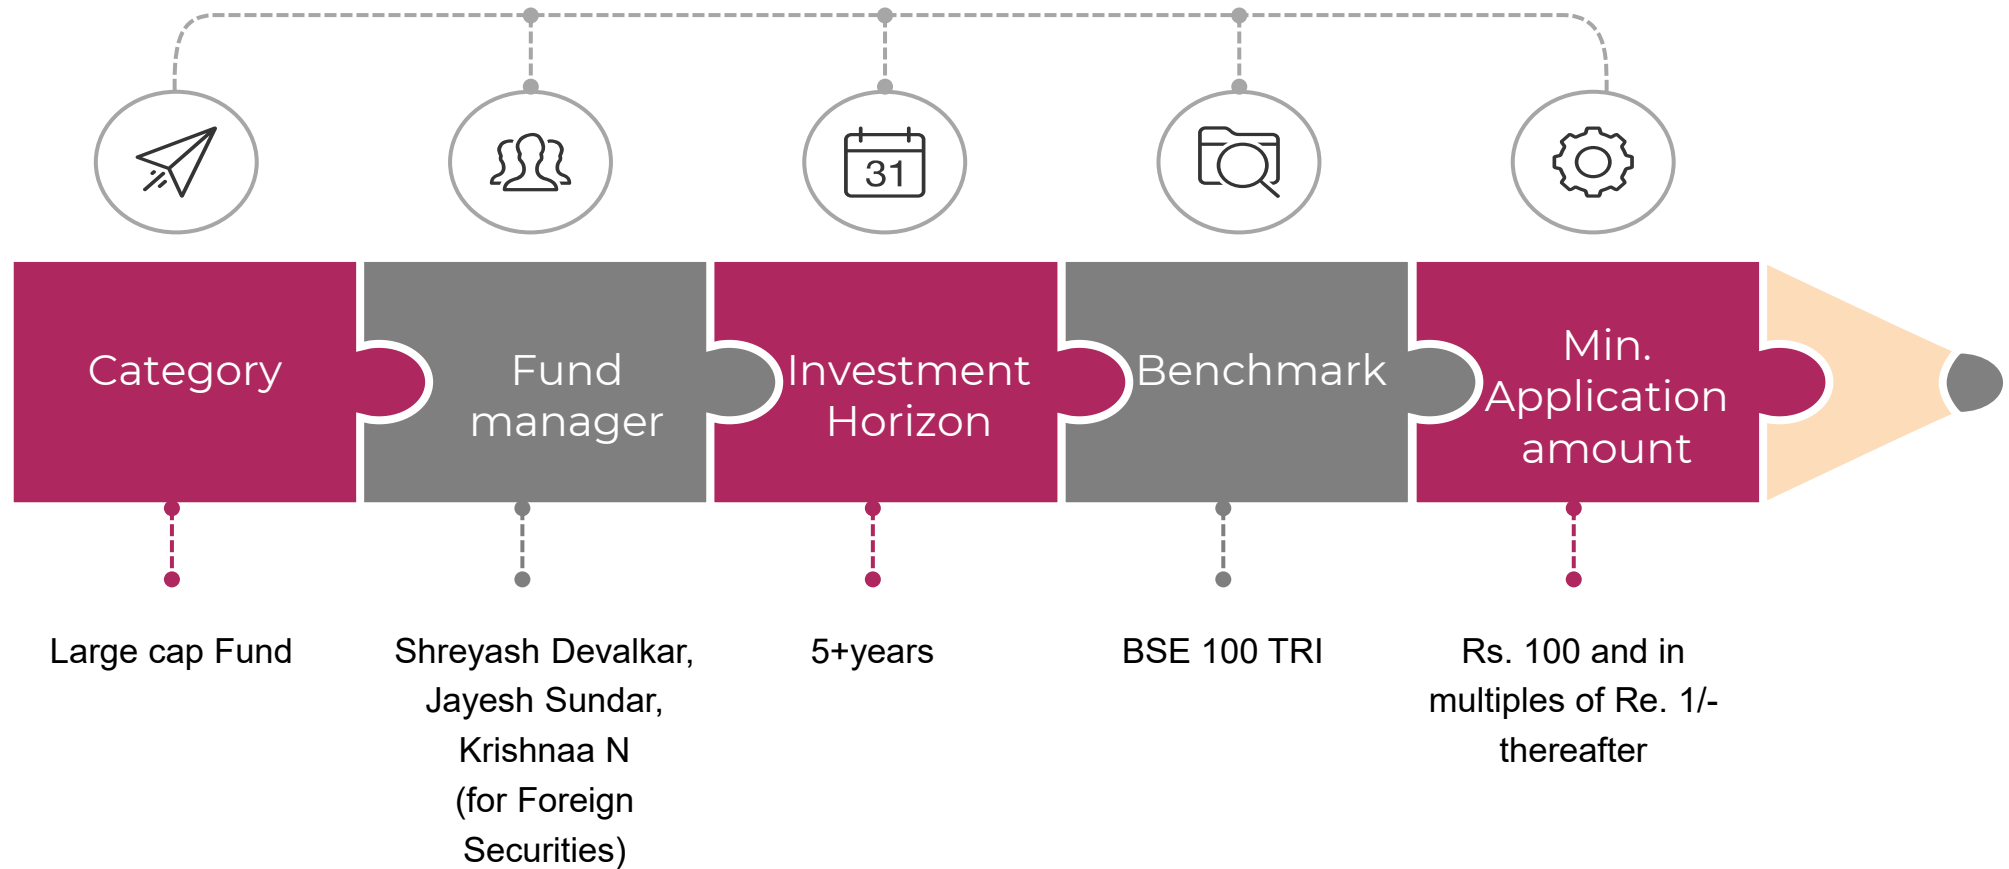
31

Category

Large cap Fund

Fund manager

Shreyash Devalkar, Jayesh Sundar, Krishnaa N (for Foreign Securities)

Investment Horizon

5+years

Benchmark

BSE 100 TRI

Min. Application amount

Rs. 100 and in multiples of Re. 1/- thereafter